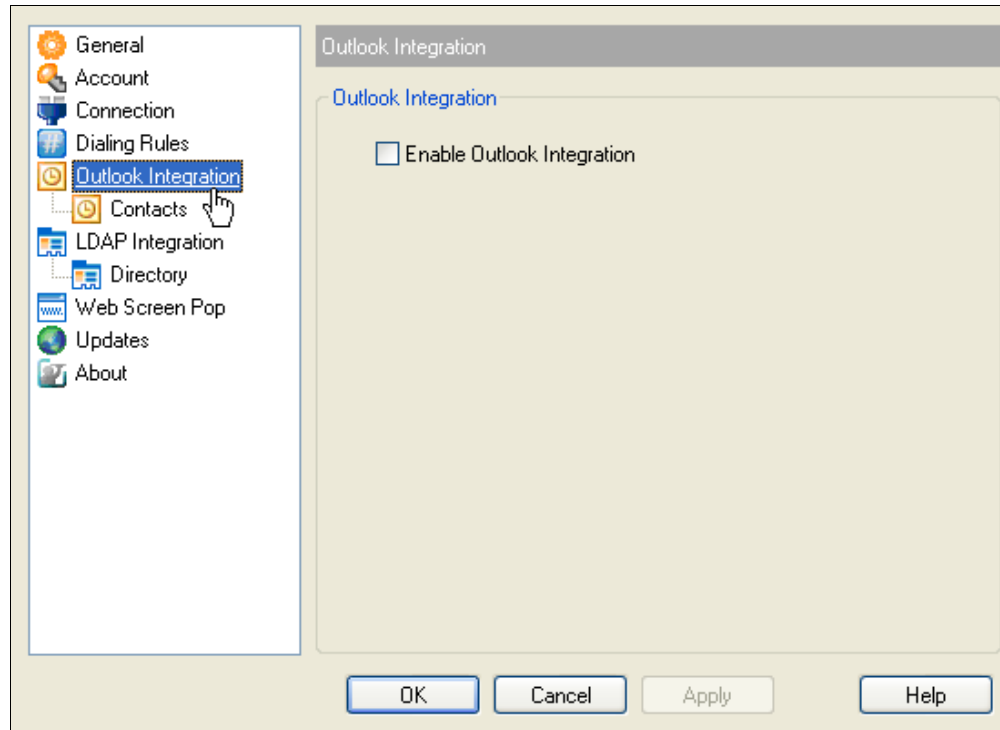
General
Account
Connection
Dialing Rules
Outlook Integration
Contacts
LDAP Integration
Directory
Web Screen Pop
Updates
About

Outlook Integration

Outlook Integration

Enable Outlook Integration

OK
Cancel
Apply
Help